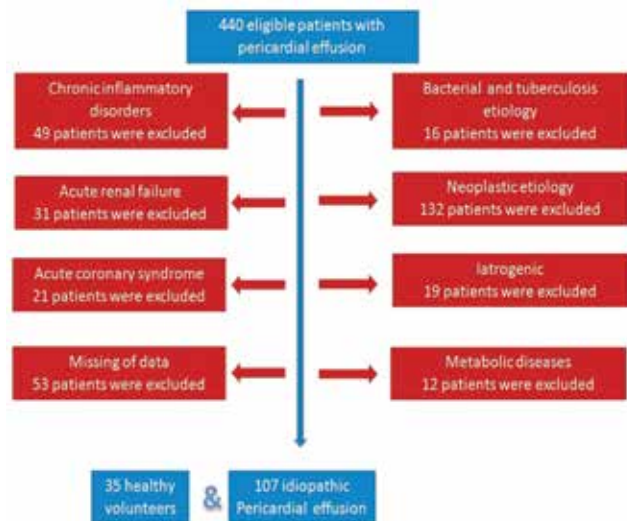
440 eligible patients with pericardial effusion

Chronic inflammatory disorders
49 patients were excluded

Bacterial and tuberculosis etiology
16 patients were excluded

Acute renal failure
31 patients were excluded

Neoplastic etiology
132 patients were excluded

Acute coronary syndrome
21 patients were excluded

Iatrogenic
19 patients were excluded

Missing of data
53 patients were excluded

Metabolic diseases
12 patients were excluded

35 healthy volunteers

&

107 idiopathic Pericardial effusion